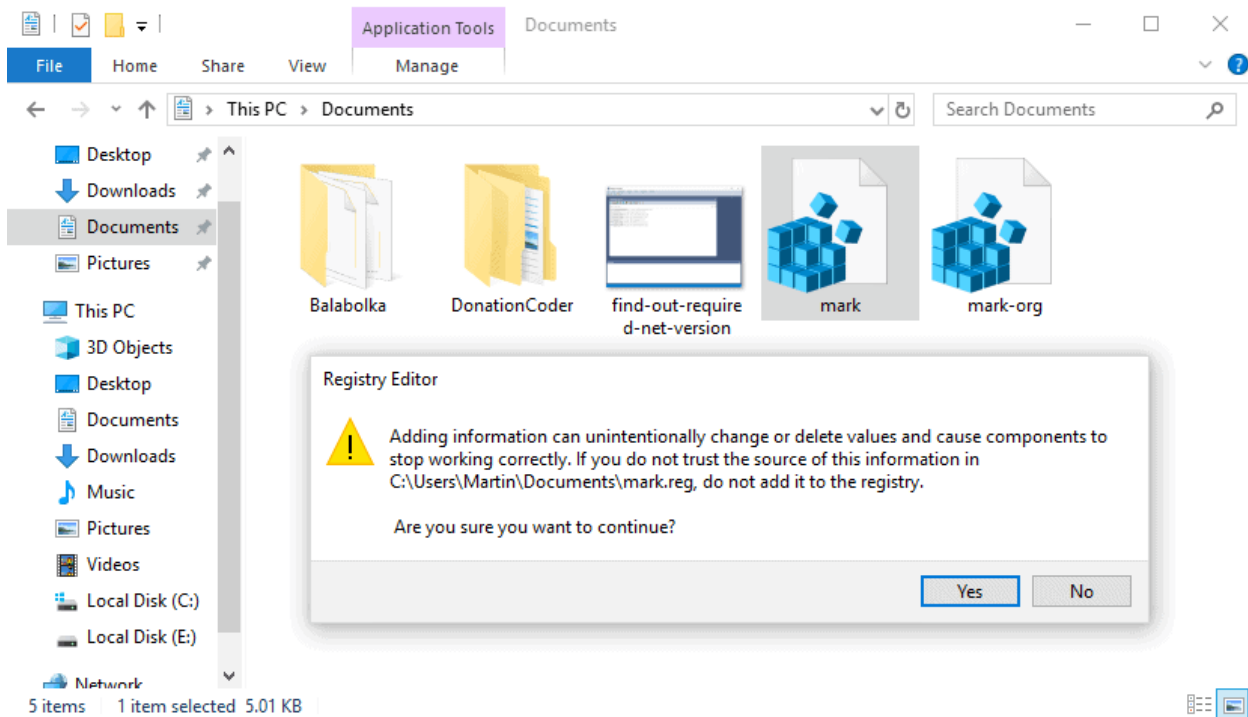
Application Tools
Documents

File
Home
Share
View
Manage

This PC > Documents

Search Documents

Desktop
Downloads
Documents
Pictures

This PC
3D Objects
Desktop
Documents
Downloads
Music
Pictures
Videos
Local Disk (C:)
Local Disk (E:)

Network

Balabolka
DonationCoder
find-out-required-net-version
mark
mark-org

Registry Editor

Adding information can unintentionally change or delete values and cause components to stop working correctly. If you do not trust the source of this information in C:\Users\Martin\Documents\mark.reg, do not add it to the registry.

Are you sure you want to continue?

Yes
No

5 items 1 item selected 5.01 KB